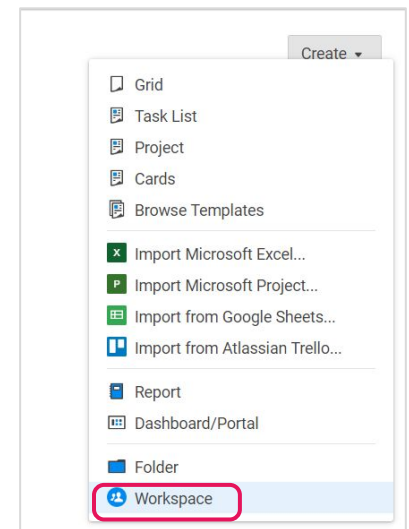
Create ▾

Grid
Task List
Project
Cards
Browse Templates

X Import Microsoft Excel...
P Import Microsoft Project...
Import from Google Sheets...
Import from Atlassian Trello...

Report
Dashboard/Portal

Folder
Workspace